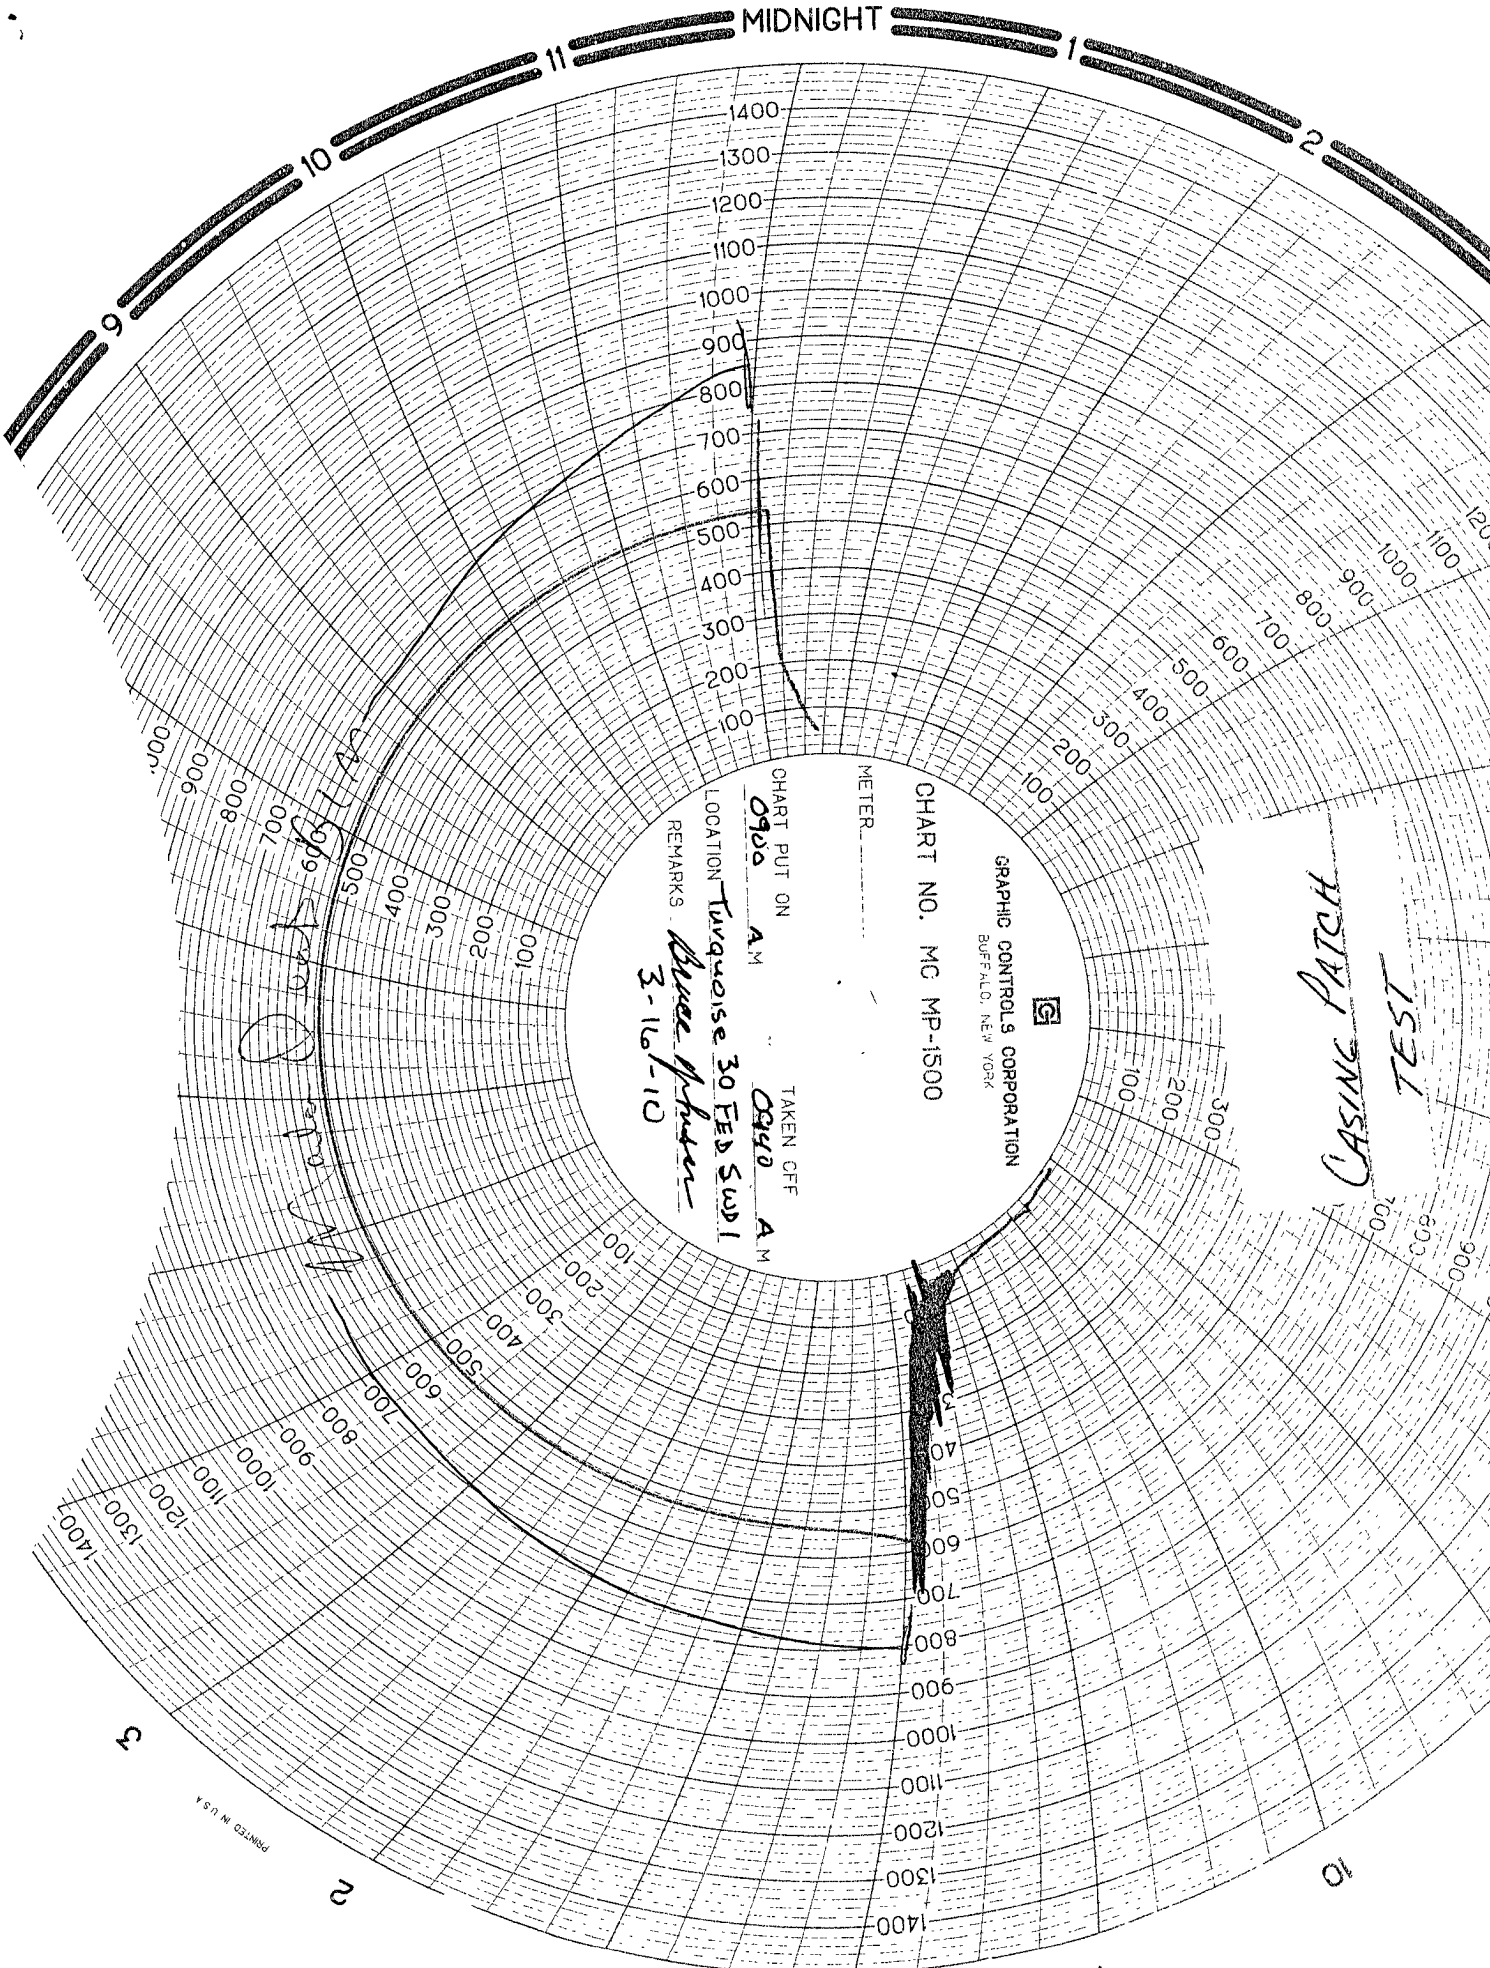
MIDNIGHT
11
1
10
2
9

1400
1300
1200
1100
1000
900
800
700
600
500
400
300
200
100

GRAPHIC CONTROLS CORPORATION
BUFFALO, NEW YORK
CHART NO. MC MP-1500
METER
CHART PUT ON 0900 A.M
TAKEN OFF 0940 A.M
LOCATION Turquoise 30 FED SWD 1
REMARKS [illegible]
3-16-10

CASING PATCH
TEST

100
200
300
400
500
600
700
800
900
1000
1100
1200

100
200
300
400
500
600
700
800
900
1000
1100
1200
1300
1400

100
200
300
400
500
600
700
800
900

3
2
10
PRINTED IN U.S.A.